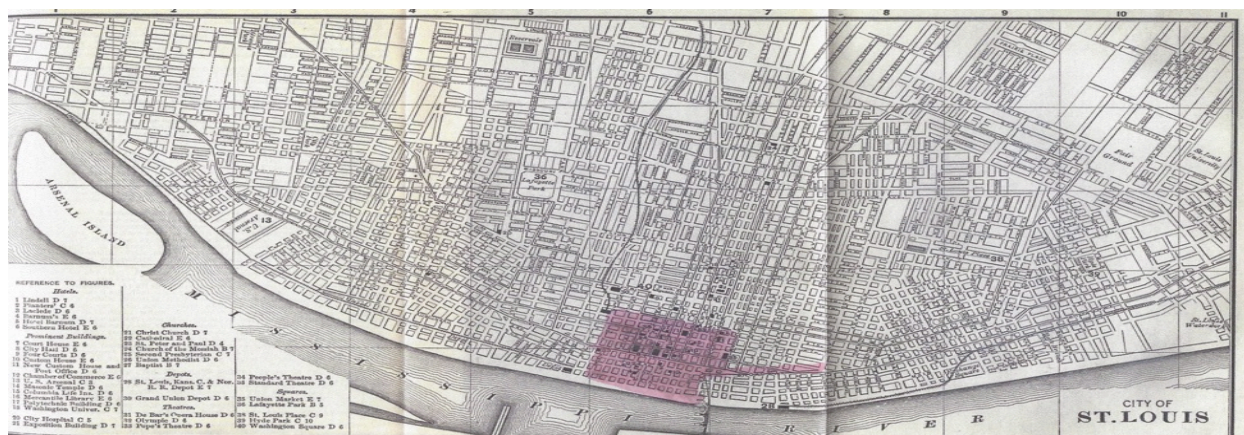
1 2 3 4 5 6 7 8 9 10 11

Reservoir

ARSENAL ISLAND

36 Lafayette Park

13

Fair Grounds

St. Louis University

MISSISSIPPI RIVER

REFERENCE TO FIGURES.

Hotels.
1 Lindell D 7
2 Planters' C 6
3 Laclede D 6
4 Barnum's E 6
5 Hotel Barnum D 7
6 Southern Hotel E 6

Prominent Buildings.
7 Court House E 6
8 City Hall D 7
9 Four Courts D 6
10 Custom House E 6
11 New Custom House and Post Office D 6
12 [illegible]
13 U. S. Arsenal C 2
14 Masonic Temple D 6
15 Columbia Life Ins. D 6
16 Mercantile Library D 6
17 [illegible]
18 Washington Univer. C 7

19 City Hospital C 3
20 Exposition Building D 7

Churches.
21 Christ Church D 7
22 Cathedral E 6
23 St. Peter and Paul D 4
24 Church of the Messiah E 7
25 Second Presbyterian C 7
26 Union Methodist D 6
27 Baptist E 7

Depots.
28 St. Louis, Kans. C. & Nor. R. R. Depot E 7

29 Grand Union Depot D 6

Theatres.
31 De Bar's Opera House D 6
32 Olympic D 6
33 Pope's Theatre D 6

34 People's Theatre D 6
35 Standard Theatre D 6

Squares.
36 Union Market E 7
37 Lafayette Park B 5

38 St. Louis Place C 9
39 Hyde Park C 10
40 Washington Square D 6

CITY OF
ST. LOUIS